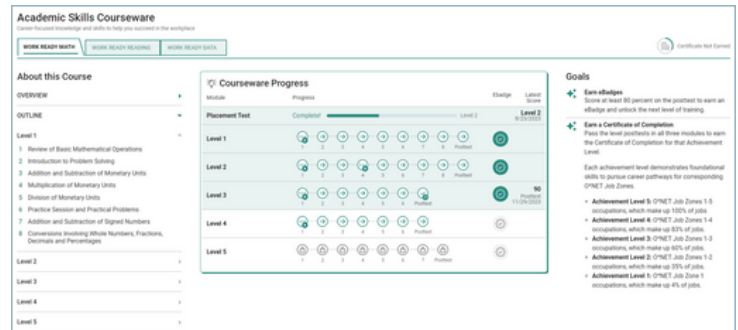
Academic Skills Courseware
Career-focused knowledge and skills to help you succeed in the workplace

WORK READY MATH | WORK READY READING | WORK READY DATA

Certificate Not Earned

About this Course

OVERVIEW

OUTLINE

Level 1
1 Review of Basic Mathematical Operations
2 Introduction to Problem Solving
3 Addition and Subtraction of Monetary Units
4 Multiplication of Monetary Units
5 Division of Monetary Units
6 Practice Session and Practical Problems
7 Addition and Subtraction of Signed Numbers
8 Conversions Involving Whole Numbers, Fractions, Decimals and Percentages

Level 2
Level 3
Level 4
Level 5

Courseware Progress

| Module | Progress | Ebadge | Latest Score |
|---|---|---|---|
| Placement Test | Complete! Level 2 | | Level 2 9/25/2023 |
| Level 1 | 1 2 3 4 5 6 7 8 Posttest | | |
| Level 2 | 1 2 3 4 5 6 7 8 Posttest | | |
| Level 3 | 1 2 3 4 5 6 Posttest | | 90 Posttest 11/29/2023 |
| Level 4 | 1 2 3 4 5 6 7 Posttest | | |
| Level 5 | 1 2 3 4 5 6 7 Posttest | | |

Goals

Earn eBadges
Score at least 80 percent on the posttest to earn an eBadge and unlock the next level of training.

Earn a Certificate of Completion
Pass the level posttests in all three modules to earn the Certificate of Completion for that Achievement Level.

Each achievement level demonstrates foundational skills to pursue career pathways for corresponding O*NET Job Zones.

• Achievement Level 5: O*NET Job Zones 1-5 occupations, which make up 100% of jobs.
• Achievement Level 4: O*NET Job Zones 1-4 occupations, which make up 83% of jobs.
• Achievement Level 3: O*NET Job Zones 1-3 occupations, which make up 60% of jobs.
• Achievement Level 2: O*NET Job Zones 1-2 occupations, which make up 35% of jobs.
• Achievement Level 1: O*NET Job Zone 1 occupations, which make up 4% of jobs.